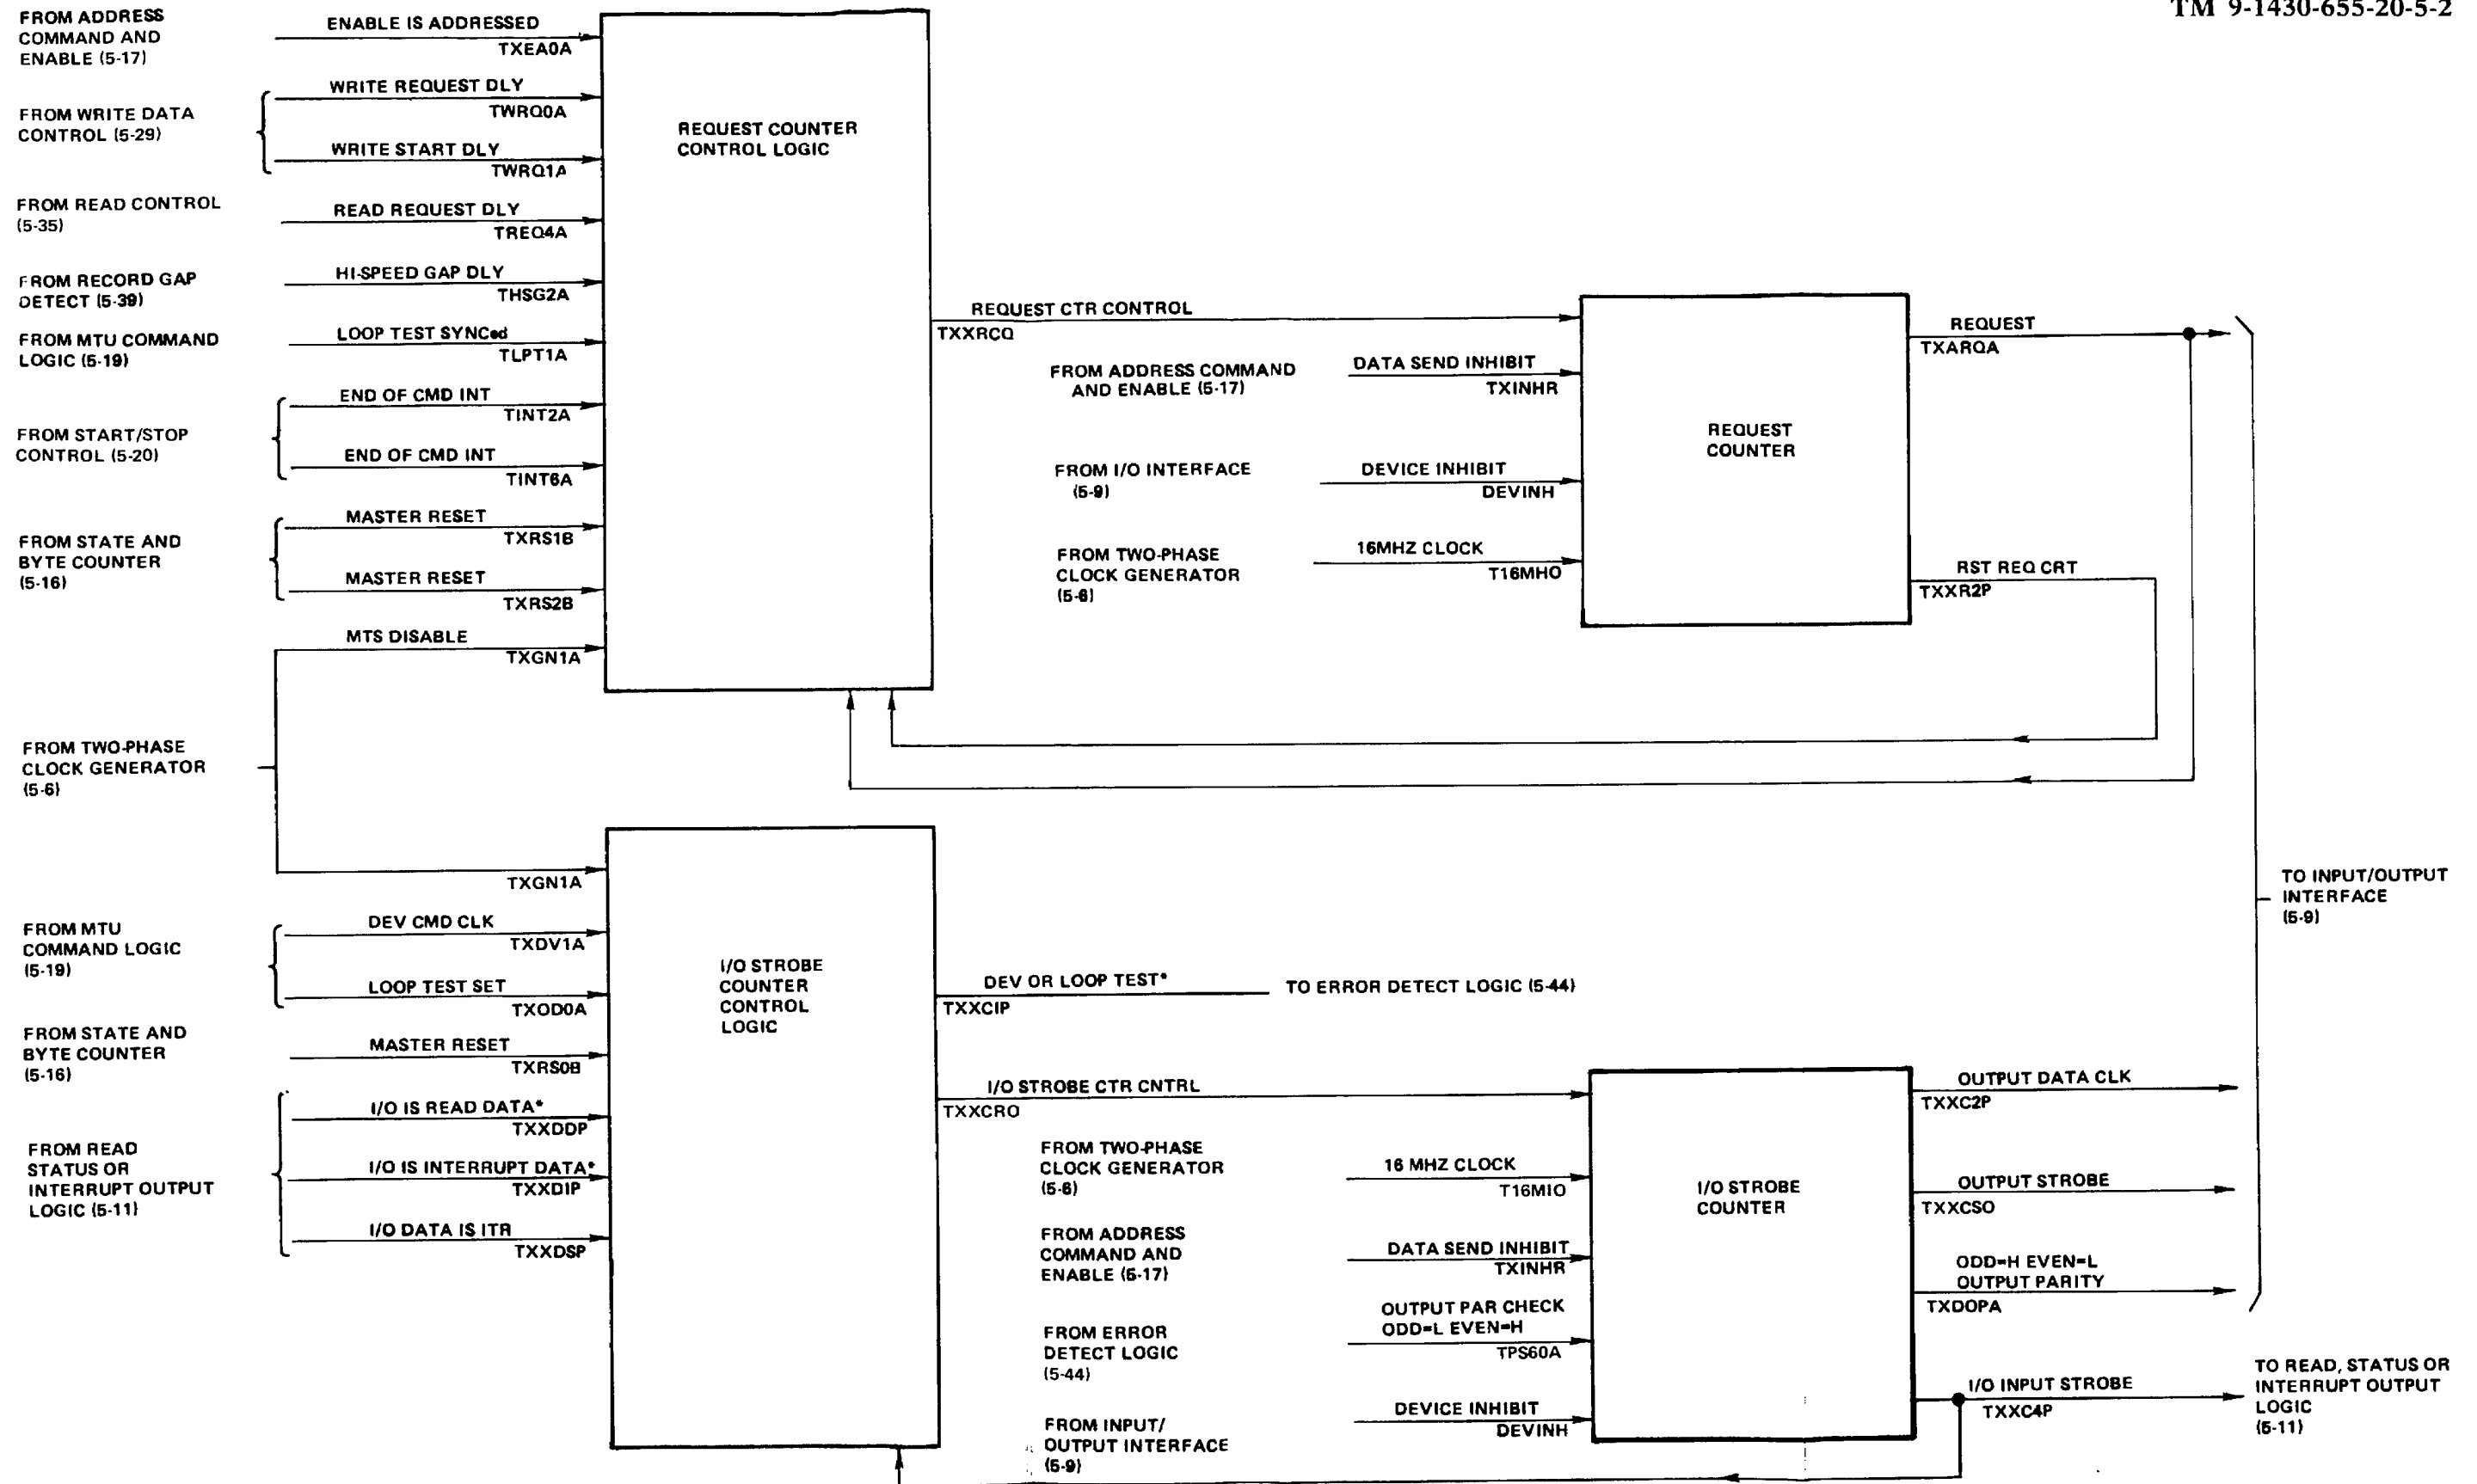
TM 9-1430-655-20-5-2

FROM ADDRESS COMMAND AND ENABLE (5-17)
ENABLE IS ADDRESSED
TXEA0A

FROM WRITE DATA CONTROL (5-29)
WRITE REQUEST DLY
TWRQ0A
WRITE START DLY
TWRQ1A

FROM READ CONTROL (5-35)
READ REQUEST DLY
TREQ4A

FROM RECORD GAP DETECT (5-39)
HI-SPEED GAP DLY
THSG2A

FROM MTU COMMAND LOGIC (5-19)
LOOP TEST SYNCed
TLPT1A

FROM START/STOP CONTROL (5-20)
END OF CMD INT
TINT2A
END OF CMD INT
TINT6A

FROM STATE AND BYTE COUNTER (5-16)
MASTER RESET
TXRS1B
MASTER RESET
TXRS2B

MTS DISABLE
TXGN1A

FROM TWO-PHASE CLOCK GENERATOR (5-6)

TXGN1A

REQUEST COUNTER CONTROL LOGIC

REQUEST CTR CONTROL
TXXRCQ

FROM ADDRESS COMMAND AND ENABLE (5-17)
DATA SEND INHIBIT
TXINHR

FROM I/O INTERFACE (5-9)
DEVICE INHIBIT
DEVINH

FROM TWO-PHASE CLOCK GENERATOR (5-6)
16MHZ CLOCK
T16MHO

REQUEST COUNTER

REQUEST
TXARQA

RST REQ CRT
TXXR2P

TO INPUT/OUTPUT INTERFACE (5-9)

FROM MTU COMMAND LOGIC (5-19)
DEV CMD CLK
TXDV1A
LOOP TEST SET
TXOD0A

FROM STATE AND BYTE COUNTER (5-16)
MASTER RESET
TXRS0B

FROM READ STATUS OR INTERRUPT OUTPUT LOGIC (5-11)
I/O IS READ DATA*
TXXDDP
I/O IS INTERRUPT DATA*
TXXDIP
I/O DATA IS ITR
TXXDSP

I/O STROBE COUNTER CONTROL LOGIC

DEV OR LOOP TEST*
TXXCIP
TO ERROR DETECT LOGIC (5-44)

I/O STROBE CTR CNTRL
TXXCRO

FROM TWO-PHASE CLOCK GENERATOR (5-6)
16 MHZ CLOCK
T16MIO

FROM ADDRESS COMMAND AND ENABLE (5-17)
DATA SEND INHIBIT
TXINHR

FROM ERROR DETECT LOGIC (5-44)
OUTPUT PAR CHECK ODD=L EVEN=H
TPS60A

FROM INPUT/ OUTPUT INTERFACE (5-9)
DEVICE INHIBIT
DEVINH

I/O STROBE COUNTER

OUTPUT DATA CLK
TXXC2P

OUTPUT STROBE
TXXCSO

ODD=H EVEN=L OUTPUT PARITY
TXDOPA

I/O INPUT STROBE
TXXC4P

TO READ, STATUS OR INTERRUPT OUTPUT LOGIC (5-11)